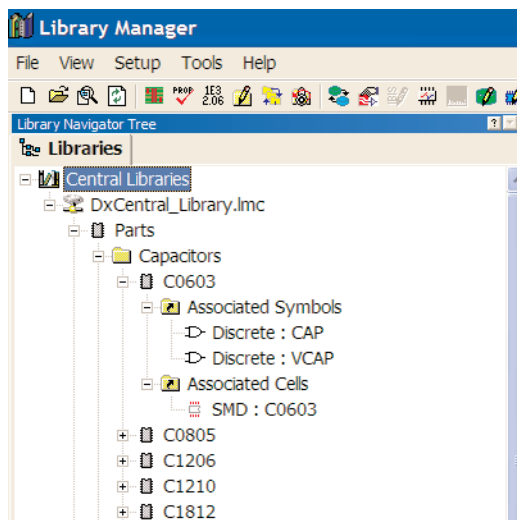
Library Manager

File View Setup Tools Help

PROP 1E3 2.06

Library Navigator Tree

Libraries

Central Libraries

DxCentral_Library.lmc

Parts

Capacitors

C0603

Associated Symbols

Discrete : CAP

Discrete : VCAP

Associated Cells

SMD : C0603

C0805

C1206

C1210

C1812